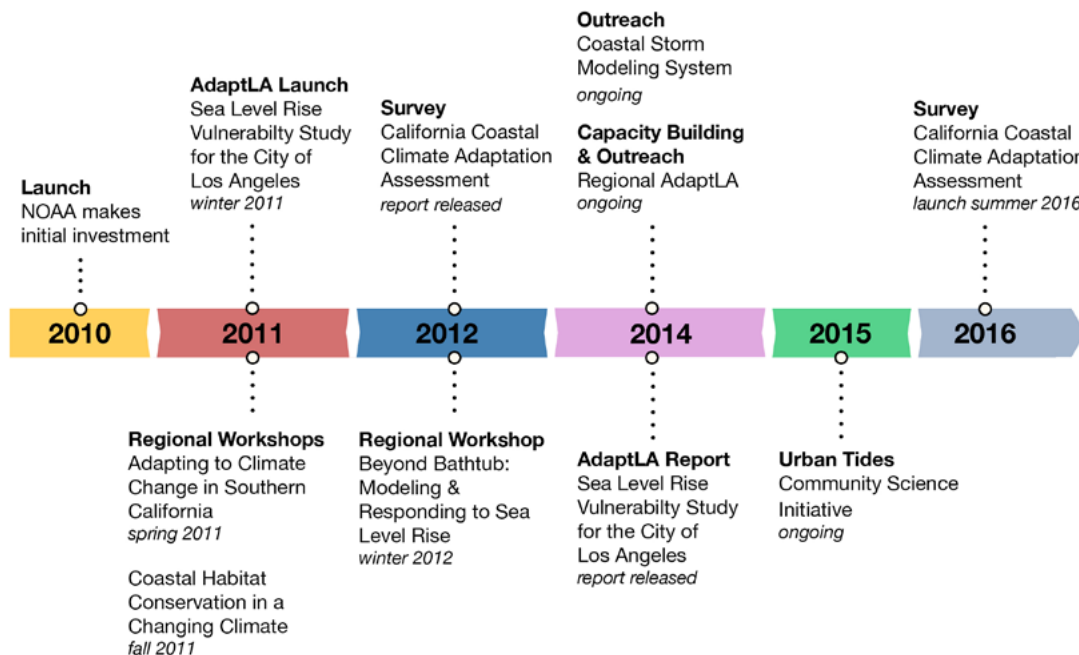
Launch
NOAA makes initial investment

AdaptLA Launch
Sea Level Rise Vulnerabilty Study for the City of Los Angeles
winter 2011

Survey
California Coastal Climate Adaptation Assessment
report released

Outreach
Coastal Storm Modeling System
ongoing

Capacity Building & Outreach
Regional AdaptLA
ongoing

Survey
California Coastal Climate Adaptation Assessment
launch summer 2016

2010

2011

2012

2014

2015

2016

Regional Workshops
Adapting to Climate Change in Southern California
spring 2011

Coastal Habitat Conservation in a Changing Climate
fall 2011

Regional Workshop
Beyond Bathtub: Modeling & Responding to Sea Level Rise
winter 2012

AdaptLA Report
Sea Level Rise Vulnerabilty Study for the City of Los Angeles
report released

Urban Tides
Community Science Initiative
ongoing